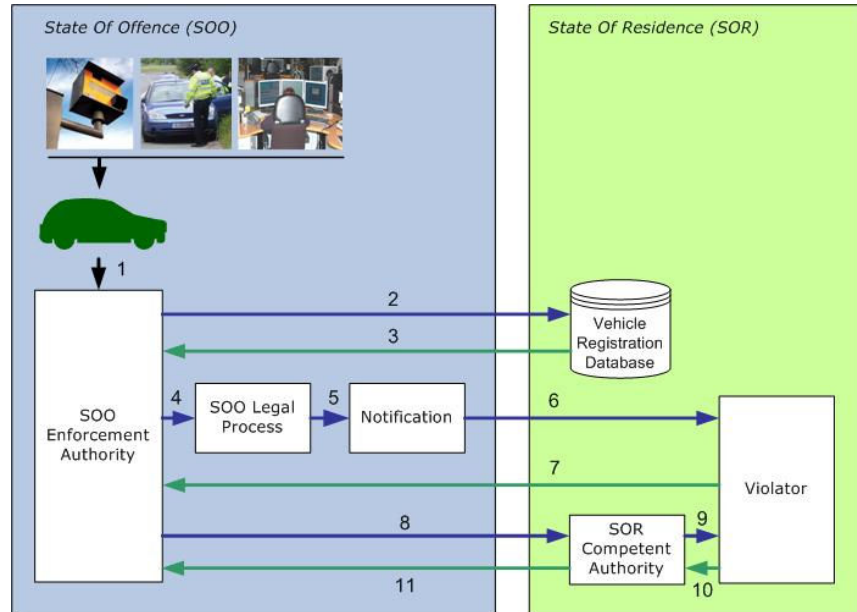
State Of Offence (SOO)

State Of Residence (SOR)

1

2

3

Vehicle Registration Database

SOO Enforcement Authority

4

SOO Legal Process

5

Notification

6

7

Violator

8

SOR Competent Authority

9

10

11